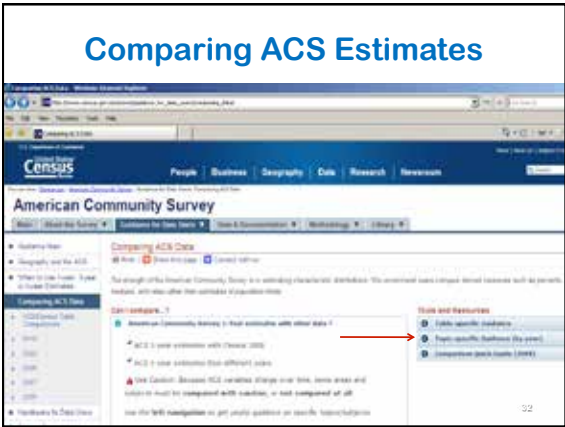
Comparing ACS Estimates

Census

People | Business | Geography | Data | Research | Newsroom

American Community Survey

Main | About the Survey | Guidance for Data Users | Data & Documentation | Methodology | Library

Guidance Main

Geography and the ACS

When to Use 1-year, 3-year or 5-year Estimates

Comparing ACS Data

Comparing ACS Data

Print | Share this page | Contact Us

Can I compare...?

American Community Survey 1-Year estimates with other data?

ACS 1-year estimates with Census 2000

ACS 1-year estimates from different years

Use Caution: Because ACS variables change over time, some areas and subjects must be compared with caution, or not compared at all.

Use the left navigation

Tools and Resources

Table-specific Guidance

Topic-specific Guidance (by year)

Comparison Quick Guide (2009)

Handbooks for Data Users

32